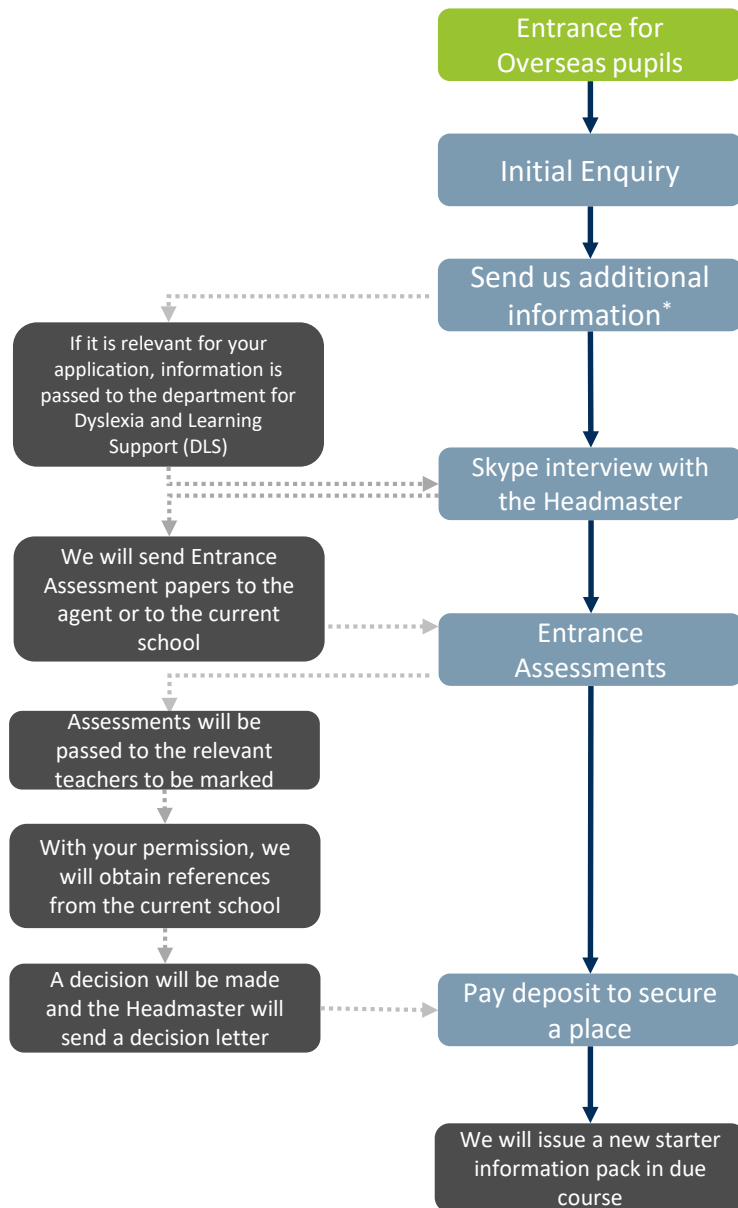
Entrance for Overseas pupils

Initial Enquiry

Send us additional information*

If it is relevant for your application, information is passed to the department for Dyslexia and Learning Support (DLS)

Skype interview with the Headmaster

We will send Entrance Assessment papers to the agent or to the current school

Entrance Assessments

Assessments will be passed to the relevant teachers to be marked

With your permission, we will obtain references from the current school

A decision will be made and the Headmaster will send a decision letter

Pay deposit to secure a place

We will issue a new starter information pack in due course